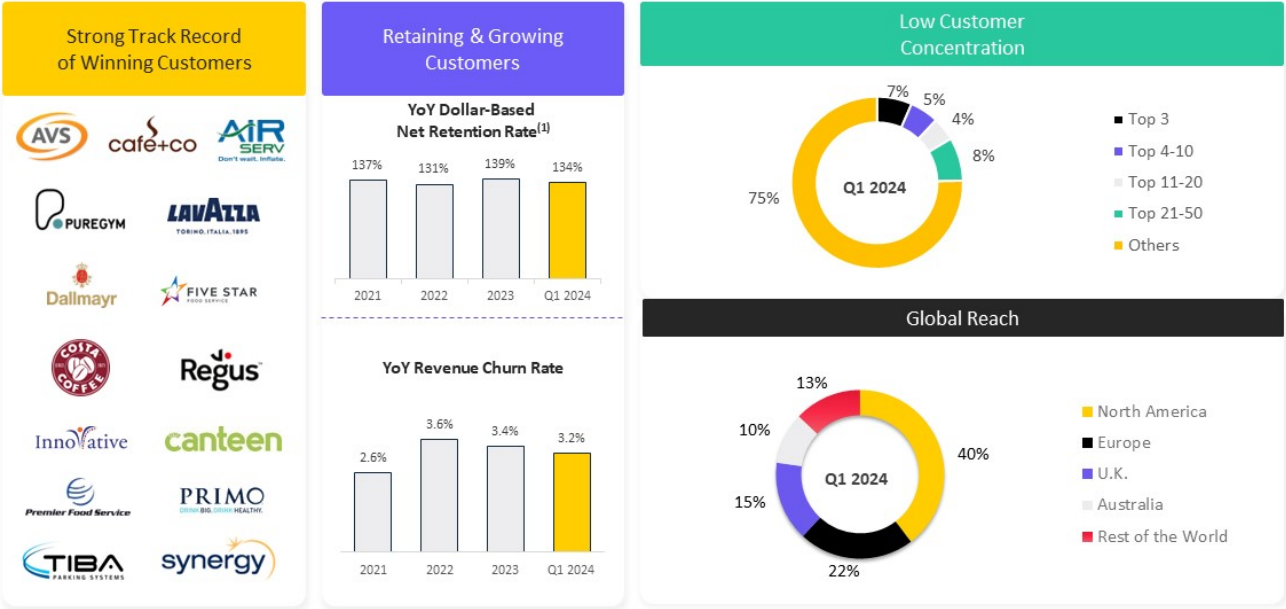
Strong Track Record of Winning Customers

AVS
cafe+co
AIR SERV
Don't wait. Inflate.
PUREGYM
LAVAZZA
TORINO, ITALIA, 1895
Dallmayr
FIVE STAR
FOOD SERVICE
COSTA COFFEE
Regus
Innovative
canteen
Premier Food Service
PRIMO
DRINK BIG. DRINK HEALTHY.
TIBA
PARKING SYSTEMS
synergy

Retaining & Growing Customers

YoY Dollar-Based Net Retention Rate$^{(1)}$

| 2021 | 2022 | 2023 | Q1 2024 |
|---|---|---|---|
| 137% | 131% | 139% | 134% |

YoY Revenue Churn Rate

| 2021 | 2022 | 2023 | Q1 2024 |
|---|---|---|---|
| 2.6% | 3.6% | 3.4% | 3.2% |

Low Customer Concentration

Q1 2024
7%
5%
4%
8%
75%

Top 3
Top 4-10
Top 11-20
Top 21-50
Others

Global Reach

Q1 2024
13%
40%
10%
15%
22%

North America
Europe
U.K.
Australia
Rest of the World